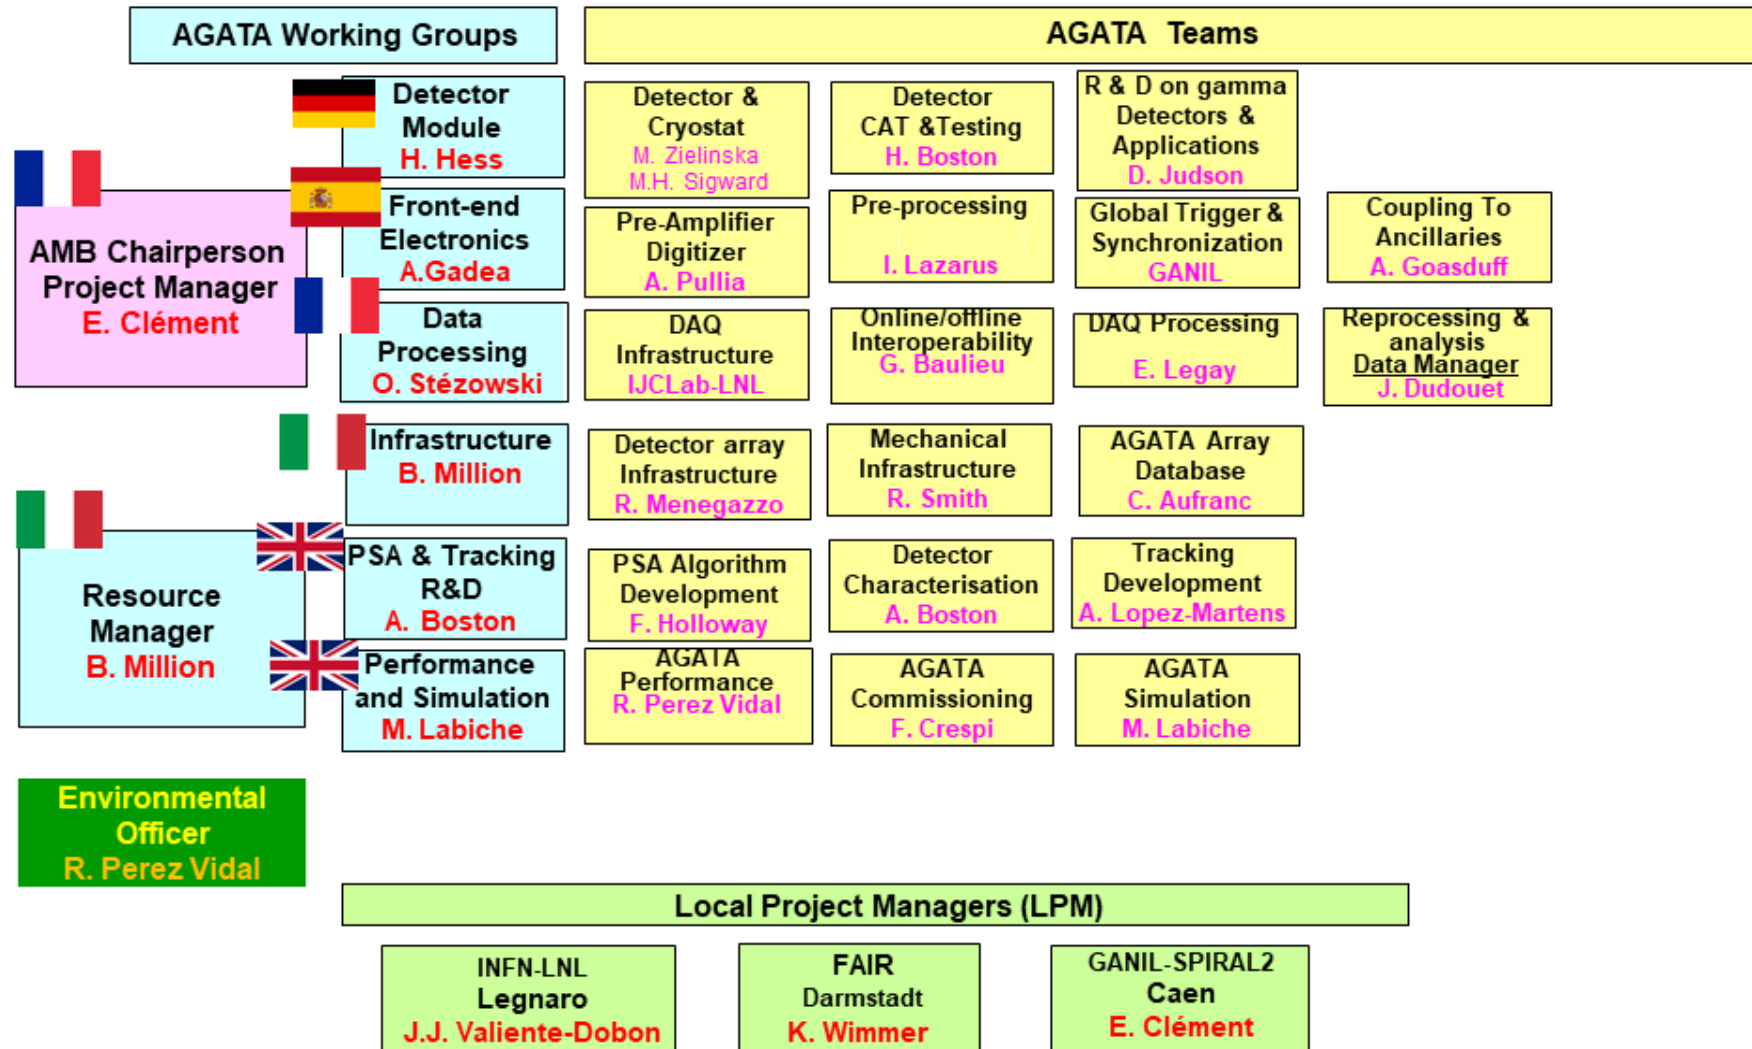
AGATA Working Groups

AGATA Teams

AMB Chairperson
Project Manager
E. Clément

Detector Module
H. Hess

Front-end Electronics
A.Gadea

Data Processing
O. Stézowski

Infrastructure
B. Million

Resource Manager
B. Million

PSA & Tracking R&D
A. Boston

Performance and Simulation
M. Labiche

Environmental Officer
R. Perez Vidal

Detector & Cryostat
M. Zielinska
M.H. Sigward

Detector CAT &Testing
H. Boston

R & D on gamma Detectors & Applications
D. Judson

Pre-Amplifier Digitizer
A. Pullia

Pre-processing
I. Lazarus

Global Trigger & Synchronization
GANIL

Coupling To Ancillaries
A. Goasduff

DAQ Infrastructure
IJCLab-LNL

Online/offline Interoperability
G. Baulieu

DAQ Processing
E. Legay

Reprocessing & analysis
Data Manager
J. Dudouet

Detector array Infrastructure
R. Menegazzo

Mechanical Infrastructure
R. Smith

AGATA Array Database
C. Aufranc

PSA Algorithm Development
F. Holloway

Detector Characterisation
A. Boston

Tracking Development
A. Lopez-Martens

AGATA Performance
R. Perez Vidal

AGATA Commissioning
F. Crespi

AGATA Simulation
M. Labiche

Local Project Managers (LPM)

INFN-LNL
Legnaro
J.J. Valiente-Dobon

FAIR
Darmstadt
K. Wimmer

GANIL-SPIRAL2
Caen
E. Clément